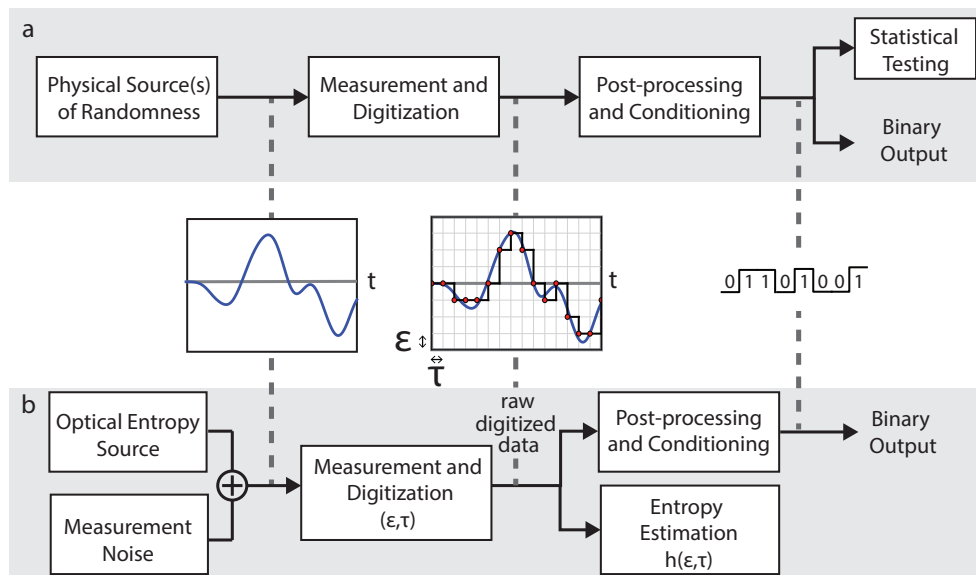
a

Physical Source(s) of Randomness

Measurement and Digitization

Post-processing and Conditioning

Statistical Testing

Binary Output

t

t

0 1 1 0 1 0 0 1

ε

τ

b

Optical Entropy Source

Measurement Noise

raw digitized data

Measurement and Digitization (ε,τ)

Post-processing and Conditioning

Binary Output

Entropy Estimation h(ε,τ)